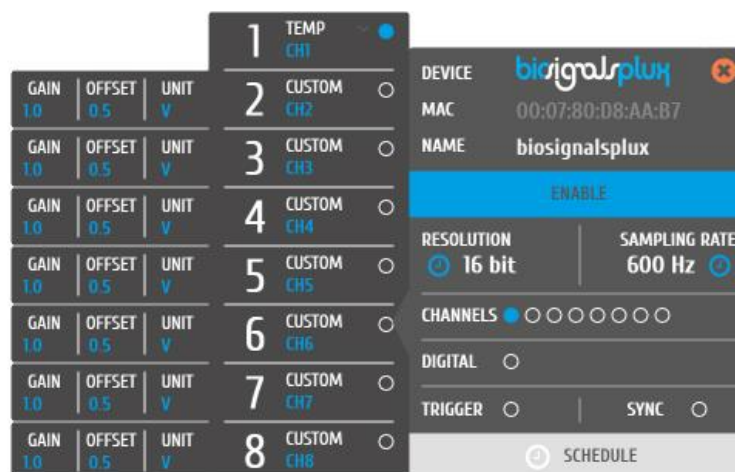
1 TEMP CH1

GAIN 1.0 | OFFSET 0.5 | UNIT V
2 CUSTOM CH2

GAIN 1.0 | OFFSET 0.5 | UNIT V
3 CUSTOM CH3

GAIN 1.0 | OFFSET 0.5 | UNIT V
4 CUSTOM CH4

GAIN 1.0 | OFFSET 0.5 | UNIT V
5 CUSTOM CH5

GAIN 1.0 | OFFSET 0.5 | UNIT V
6 CUSTOM CH6

GAIN 1.0 | OFFSET 0.5 | UNIT V
7 CUSTOM CH7

GAIN 1.0 | OFFSET 0.5 | UNIT V
8 CUSTOM CH8

DEVICE biosignalsplux
MAC 00:07:80:D8:AA:B7
NAME biosignalsplux

ENABLE

RESOLUTION 16 bit
SAMPLING RATE 600 Hz

CHANNELS

DIGITAL

TRIGGER

SYNC

SCHEDULE